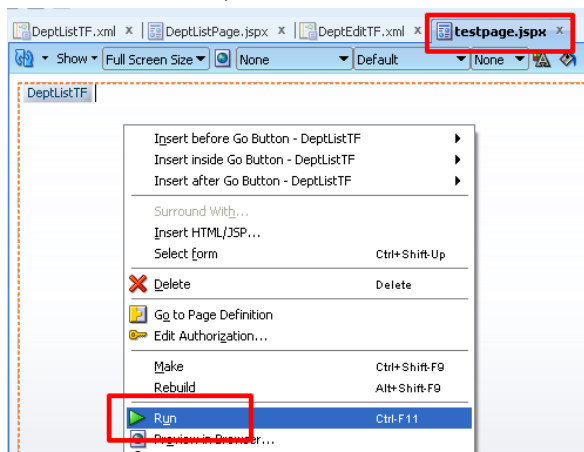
DeptListTF.xml × DeptListPage.jspx × DeptEditTF.xml × testpage.jspx ×

Show Full Screen Size None Default None

DeptListTF

Insert before Go Button - DeptListTF
Insert inside Go Button - DeptListTF
Insert after Go Button - DeptListTF

Surround With...
Insert HTML/JSP...
Select form Ctrl+Shift-Up

Delete Delete

Go to Page Definition
Edit Authorization...

Make Ctrl+Shift-F9
Rebuild Alt+Shift-F9

Run Ctrl-F11
Preview in Browser...